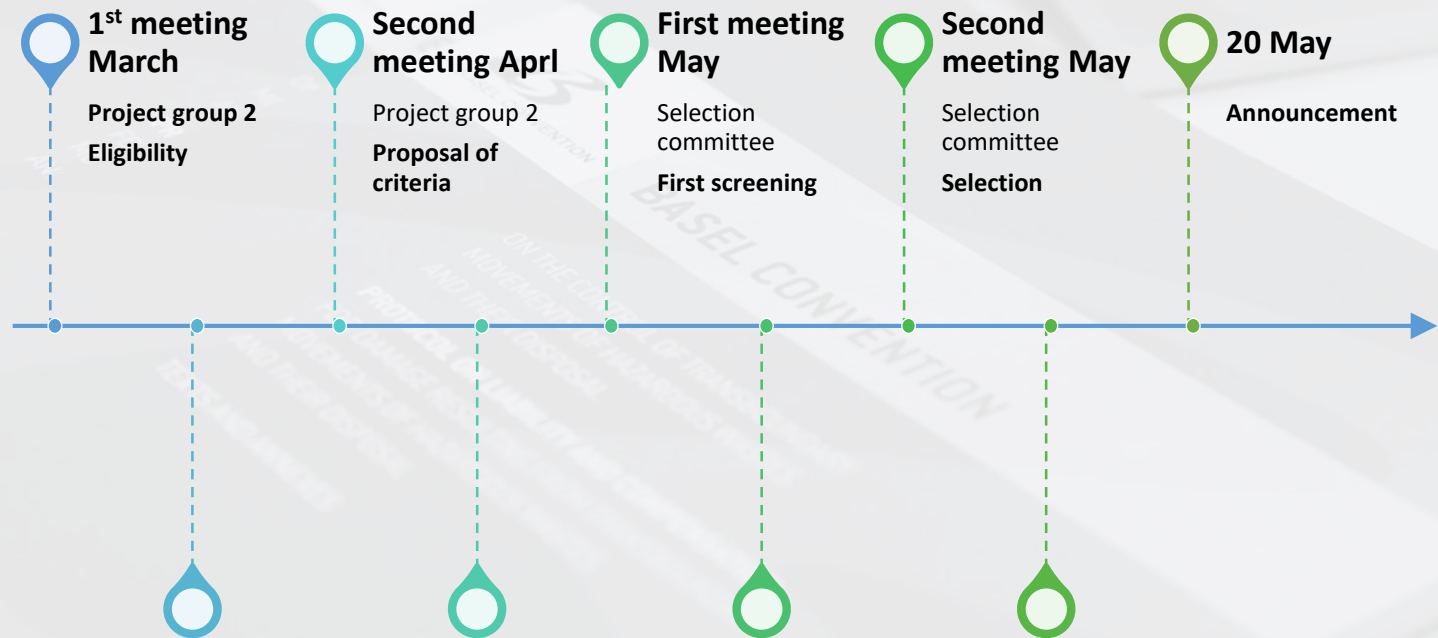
1$^{st}$ meeting March

Project group 2

Eligibility

Second meeting Aprl

Project group 2

Proposal of criteria

First meeting May

Selection committee

First screening

Second meeting May

Selection committee

Selection

20 May

Announcement

BASEL CONVENTION

ON THE CONTROL OF TRANSBOUNDARY MOVEMENTS OF HAZARDOUS WASTES AND THEIR DISPOSAL

PROTOCOL ON LIABILITY AND COMPENSATION FOR DAMAGE RESULTING FROM TRANSBOUNDARY MOVEMENTS OF HAZARDOUS WASTES AND THEIR DISPOSAL

TEXTS AND ANNEXES